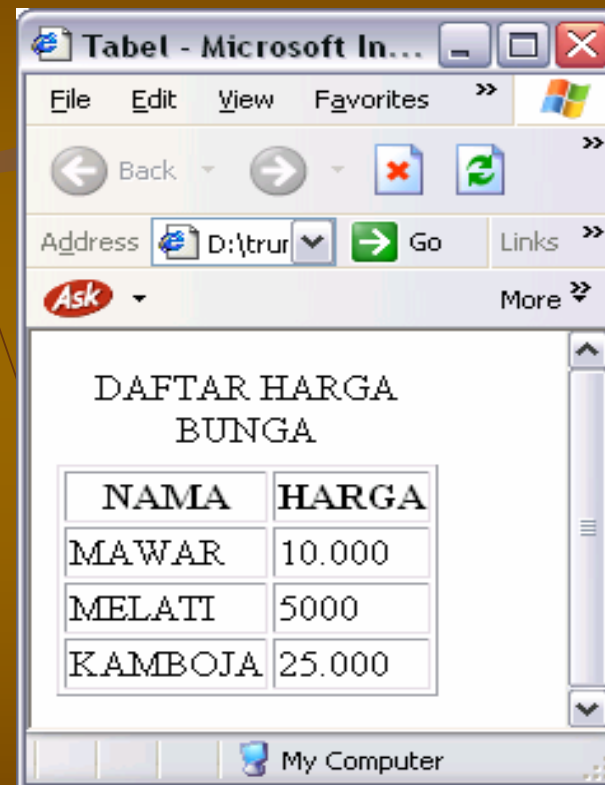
Tabel - Microsoft In...

File Edit View Favorites »

Back Go Links »

Address D:\trur

Ask More »

DAFTAR HARGA BUNGA

| NAMA | HARGA |
|---|---|
| MAWAR | 10.000 |
| MELATI | 5000 |
| KAMBOJA | 25.000 |

My Computer